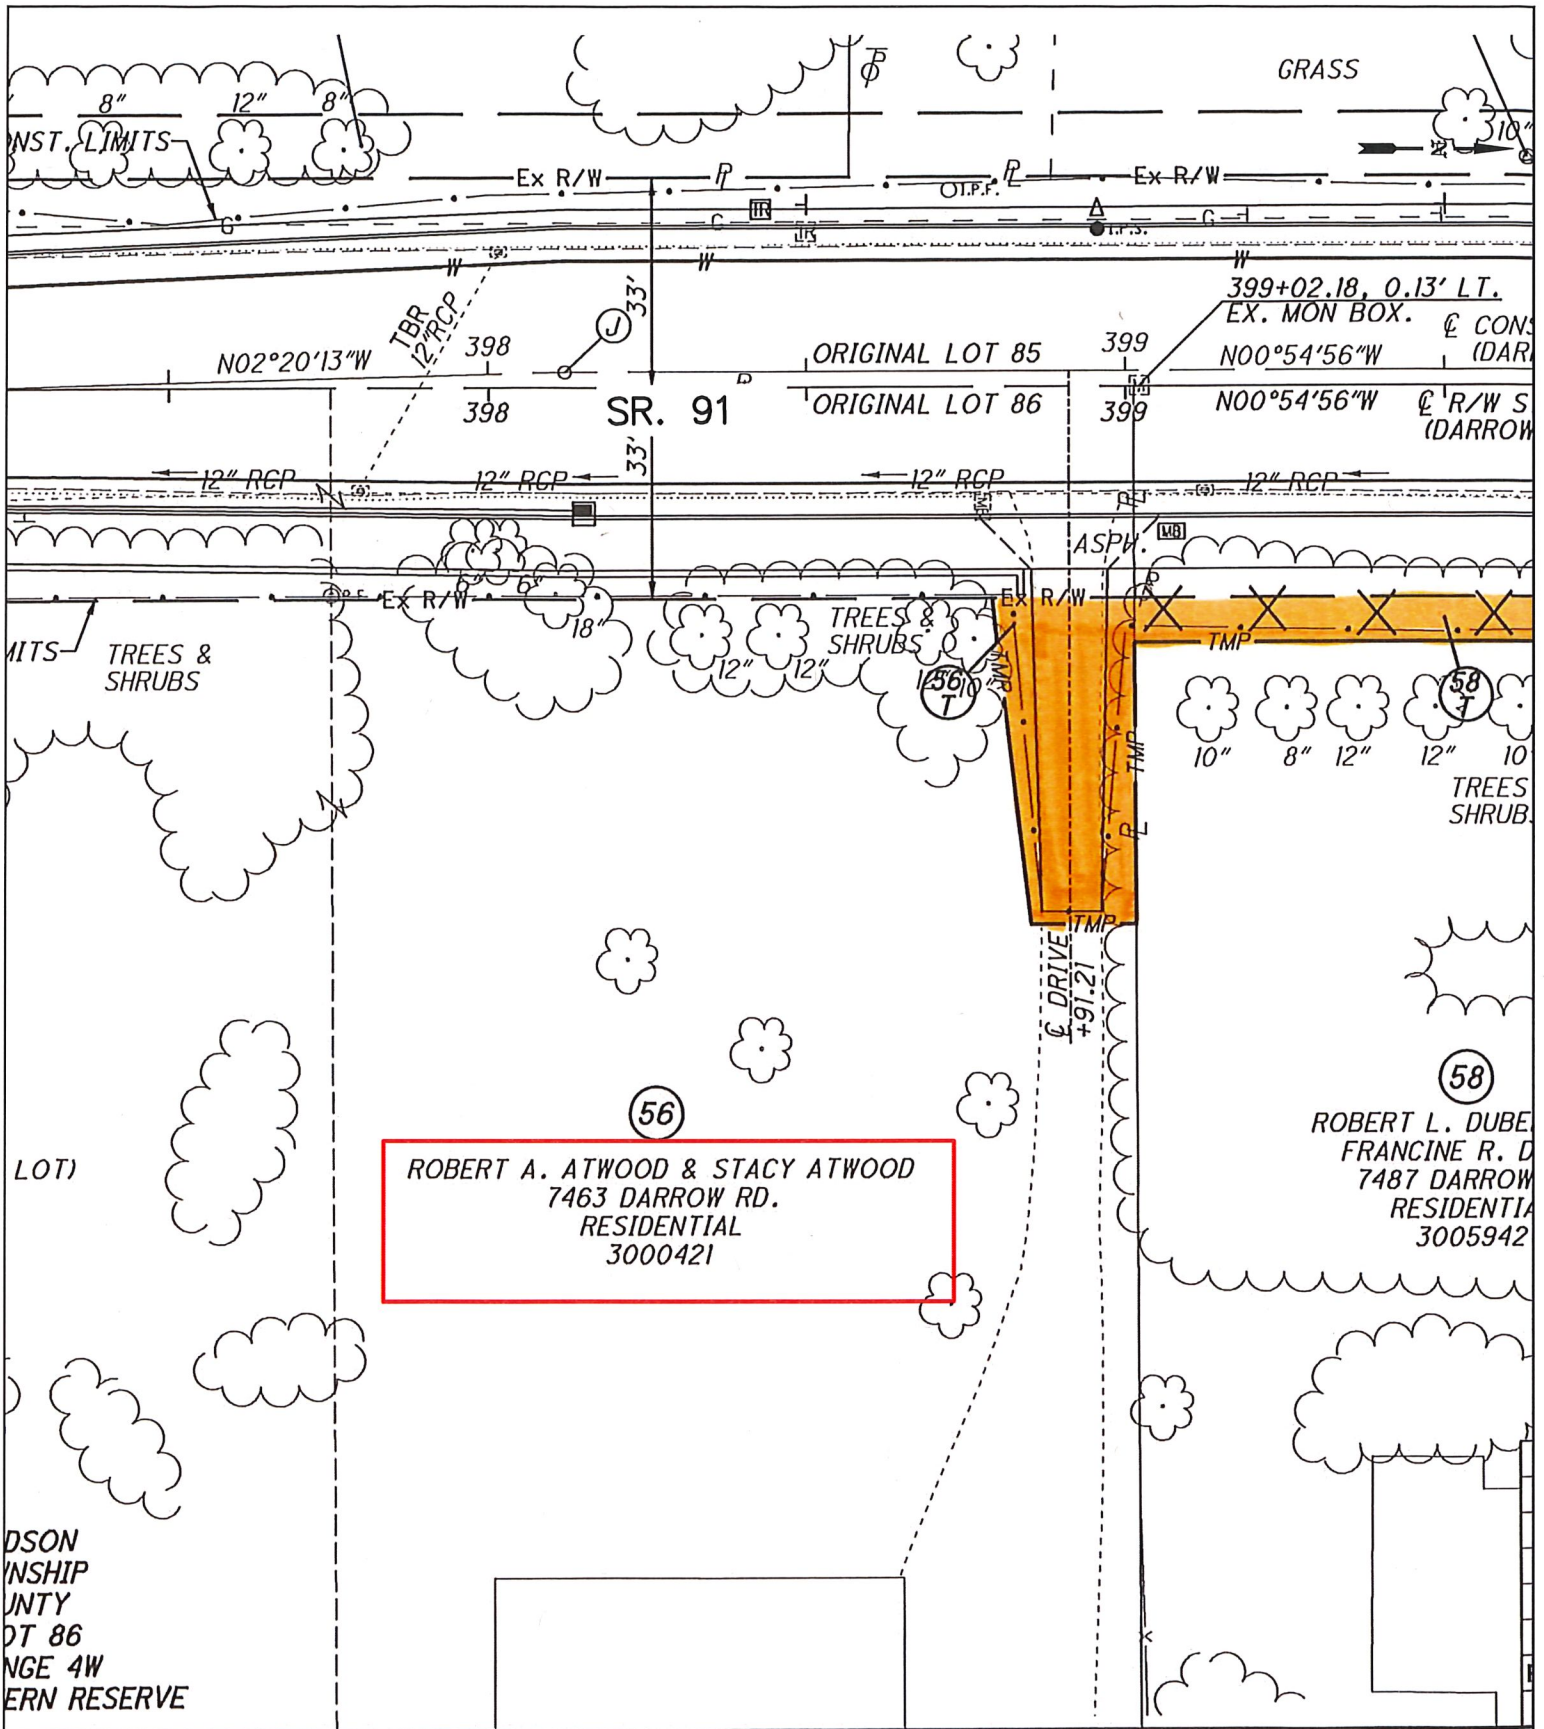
8″ 12″ 8″
GRASS
10″
NST. LIMITS
Ex R/W
P
O I.P.F.
Ex R/W
G
C
TR
TR
I.P.S.
G
W
W
W
399+02.18, 0.13′ LT.
EX. MON BOX.
TBR 12″RCP
398
33′
J
N02°20′13″W
ORIGINAL LOT 85
399
N00°54′56″W
℄ CONS
(DAR
398
SR. 91
ORIGINAL LOT 86
399
N00°54′56″W
℄ R/W S
(DARROW
33′
12″ RCP
12″ RCP
12″ RCP
12″ RCP
ASPH.
MB
Ex R/W
6″
6″
18″
Ex R/W
TREES & SHRUBS
MITS
TREES & SHRUBS
12″
12″
56 T
10″
TMP
TMP
TMP
58 T
10″
8″
12″
12″
10
TREES SHRUB
TMP
℄ DRIVE +91.21
56
58
ROBERT A. ATWOOD & STACY ATWOOD
7463 DARROW RD.
RESIDENTIAL
3000421
ROBERT L. DUBE
FRANCINE R. D
7487 DARROW
RESIDENTIA
3005942
LOT)
DSON
NSHIP
UNTY
OT 86
NGE 4W
ERN RESERVE